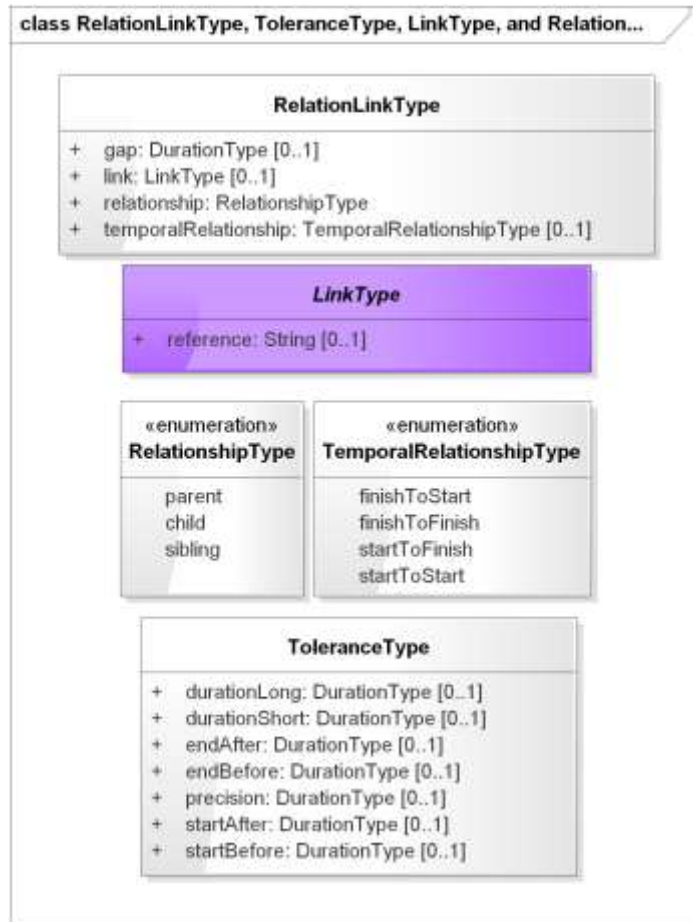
class RelationLinkType, ToleranceType, LinkType, and Relation...

RelationLinkType

+ gap: DurationType [0..1]
+ link: LinkType [0..1]
+ relationship: RelationshipType
+ temporalRelationship: TemporalRelationshipType [0..1]

LinkType

+ reference: String [0..1]

«enumeration»
RelationshipType

parent
child
sibling

«enumeration»
TemporalRelationshipType

finishToStart
finishToFinish
startToFinish
startToStart

ToleranceType

+ durationLong: DurationType [0..1]
+ durationShort: DurationType [0..1]
+ endAfter: DurationType [0..1]
+ endBefore: DurationType [0..1]
+ precision: DurationType [0..1]
+ startAfter: DurationType [0..1]
+ startBefore: DurationType [0..1]